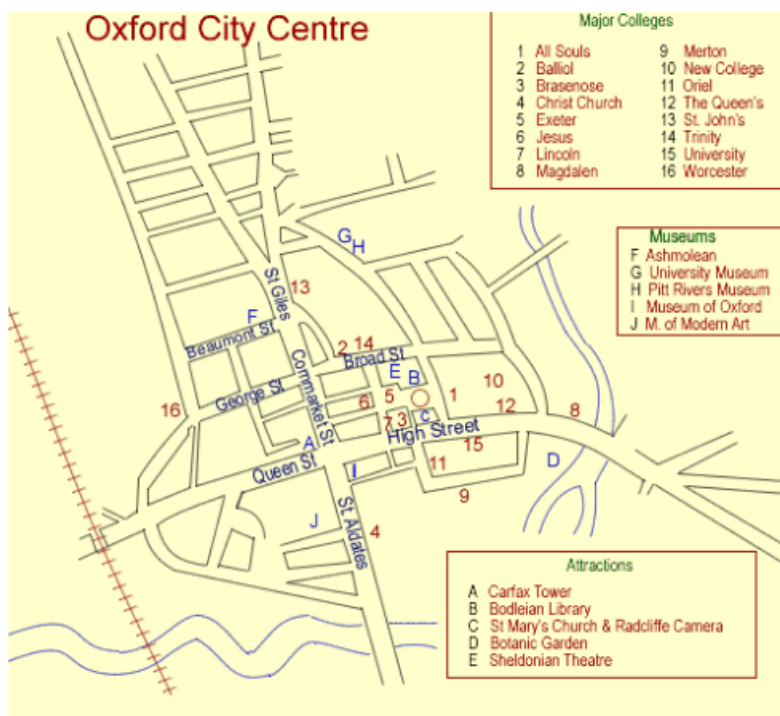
Oxford City Centre

Major Colleges

1 All Souls
2 Balliol
3 Brasenose
4 Christ Church
5 Exeter
6 Jesus
7 Lincoln
8 Magdalen
9 Merton
10 New College
11 Oriel
12 The Queen's
13 St. John's
14 Trinity
15 University
16 Worcester

Museums
F Ashmolean
G University Museum
H Pitt Rivers Museum
I Museum of Oxford
J M. of Modern Art

G H
St Giles
13
F
Beaumont St
2 14
Broad St
E B
Cornmarket St
George St
6 5
1
10
12
8
16
7 3 C
A
High Street
15
Queen St
I
D
11
9
J
St Aldates
4

Attractions
A Carfax Tower
B Bodleian Library
C St Mary's Church & Radcliffe Camera
D Botanic Garden
E Sheldonian Theatre